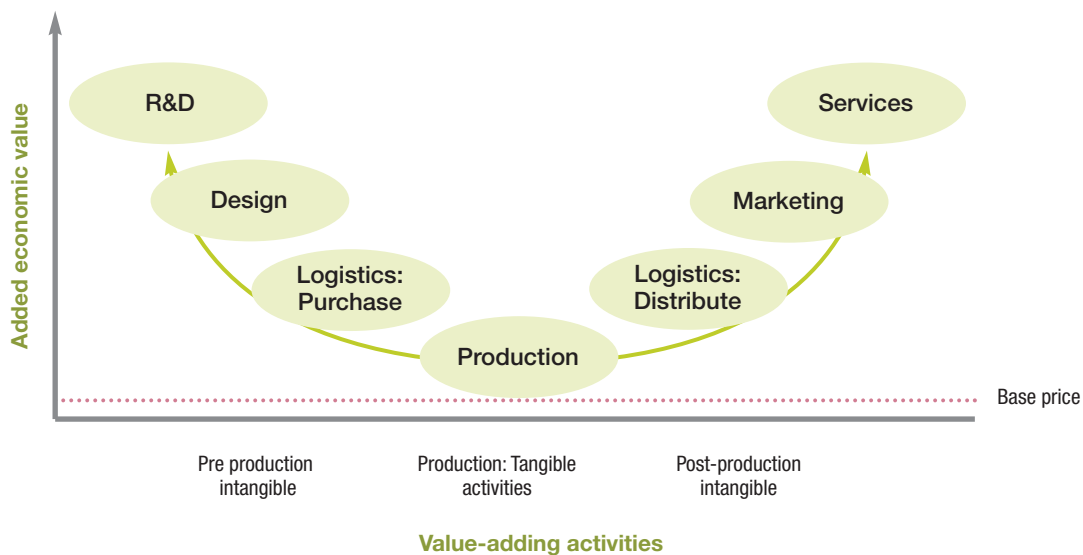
Added economic value

R&D

Services

Design

Marketing

Logistics: Purchase

Logistics: Distribute

Production

Base price

Pre production intangible

Production: Tangible activities

Post-production intangible

Value-adding activities